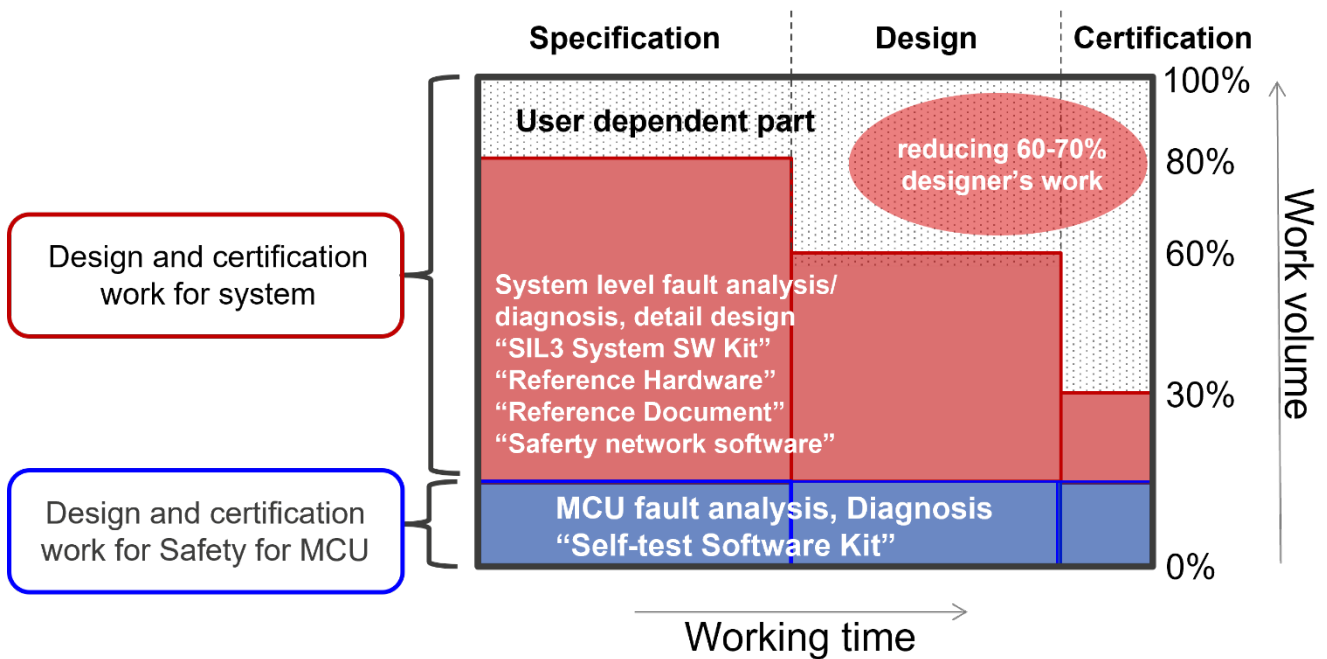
Specification

Design

Certification

100%

User dependent part

reducing 60-70% designer's work

80%

Design and certification work for system

60%

System level fault analysis/ diagnosis, detail design
"SIL3 System SW Kit"
"Reference Hardware"
"Reference Document"
"Saferty network software"

30%

Work volume

Design and certification work for Safety for MCU

MCU fault analysis, Diagnosis
"Self-test Software Kit"

0%

Working time